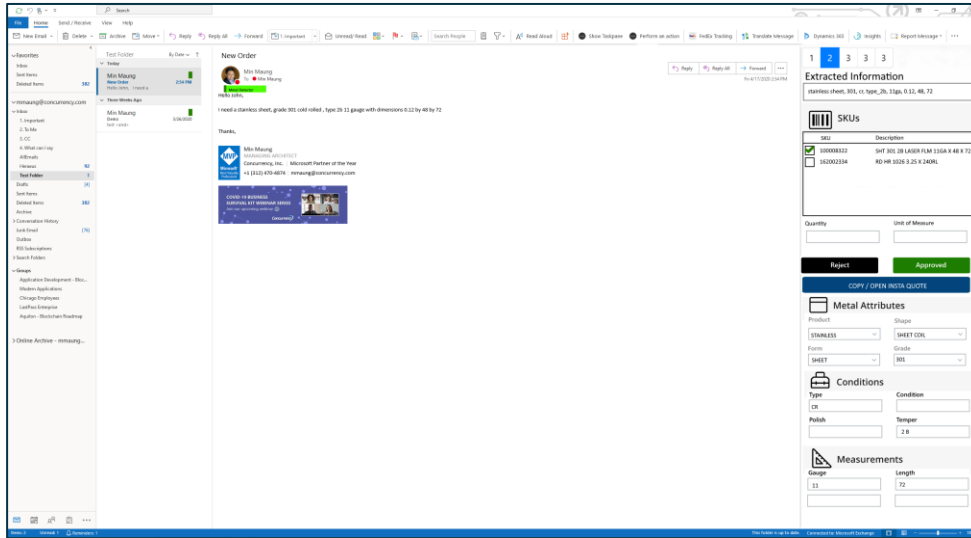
Search

File Home Send / Receive View Help

New Email Delete Archive Move Reply Reply All Forward 1. Important Unread/Read Search People Read Aloud Show Taskpane Perform an action FedEx Tracking Translate Message Dynamics 365 Insights Report Message

Favorites
Inbox
Sent Items
Deleted Items 592

mmaung@concurrency.com
Inbox
1. Important
2. To Me
3. CC
4. What can I say
AllEmails
Hireeez 62
Test Folder 3
Drafts [4]
Sent Items
Deleted Items 592
Archive
Conversation History
Junk Email [76]
Outbox
RSS Subscriptions
Search Folders

Groups
Application Development - Blo...
Modern Applications
Chicago Employees
LastPass Enterprise
Aquiton - Blockchain Roadmap

Online Archive - mmaung...

Test Folder By Date
Today
Min Maung
New Order 2:54 PM
Hello John, I need a
Three Weeks Ago
Min Maung
Dates 5/26/2020
test <end>

New Order
Min Maung
To Min Maung
Metal Selected
Reply Reply All Forward
Fri 4/17/2020 2:54 PM

Hello John,

I need a stainless sheet, grade 901 cold rolled , type 2b 11 gauge with dimensions 0.12 by 48 by 72

Thanks,

MVP
Min Maung
MANAGING ARCHITECT
Concurrency, Inc. | Microsoft Partner of the Year
+1 (312) 470-4874 | mmaung@concurrency.com

COVID-19 BUSINESS SURVIVAL KIT WEBINAR SERIES
Concurrency

1 2 3 3 3

Extracted Information
stainless sheet, 301, cr, type_2b, 11ga, 0.12, 48, 72

SKUs
| SKU | Description |
|---|---|
| 100008322 | SHT 301 2B LASER FLM 11GA X 48 X 72 |
| 162002334 | RD HR 1026 3.25 X 240RL |

Quantity
Unit of Measure

Reject
Approved
COPY / OPEN INSTA QUOTE

Metal Attributes
Product
STAINLESS
Shape
SHEET COIL
Form
SHEET
Grade
301

Conditions
Type
CR
Condition
Polish
Temper
2 B

Measurements
Gauge
11
Length
72

Items: 2 Unread: 1 Reminders: 1
This folder is up to date. Connected to: Microsoft Exchange